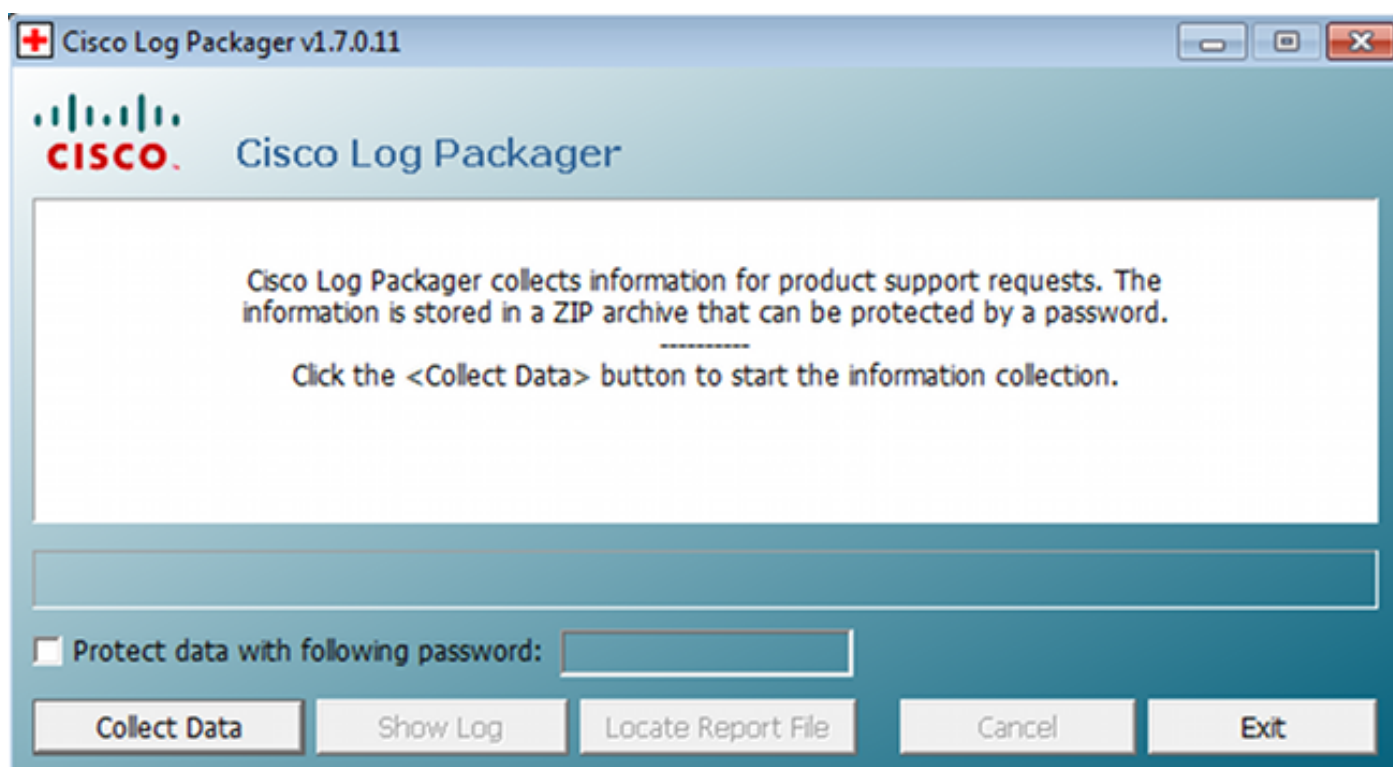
Cisco Log Packager v1.7.0.11

CISCO. Cisco Log Packager

Cisco Log Packager collects information for product support requests. The information is stored in a ZIP archive that can be protected by a password.
----------
Click the <Collect Data> button to start the information collection.

Protect data with following password:

Collect Data Show Log Locate Report File Cancel Exit